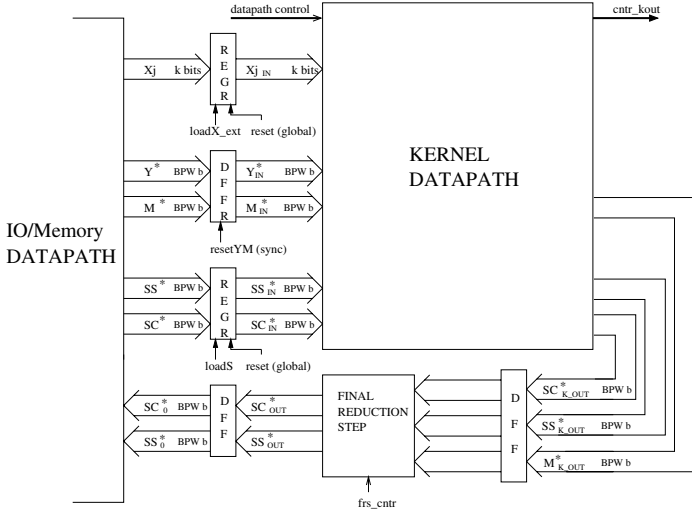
datapath control

cntr_kout

Xj k bits

R E G R

$Xj_{IN}$ k bits

loadX_ext reset (global)

KERNEL DATAPATH

$Y^*$ BPW b

D F F R

$Y^*_{IN}$ BPW b

$M^*$ BPW b

$M^*_{IN}$ BPW b

resetYM (sync)

IO/Memory DATAPATH

$SS^*$ BPW b

R E G R

$SS^*_{IN}$ BPW b

$SC^*$ BPW b

$SC^*_{IN}$ BPW b

loadS reset (global)

$SC^*_0$ BPW b

D F F

$SC^*_{OUT}$

FINAL REDUCTION STEP

D F F

$SC^*_{K\_OUT}$ BPW b

$SS^*_0$ BPW b

$SS^*_{OUT}$

$SS^*_{K\_OUT}$ BPW b

$M^*_{K\_OUT}$ BPW b

frs_cntr